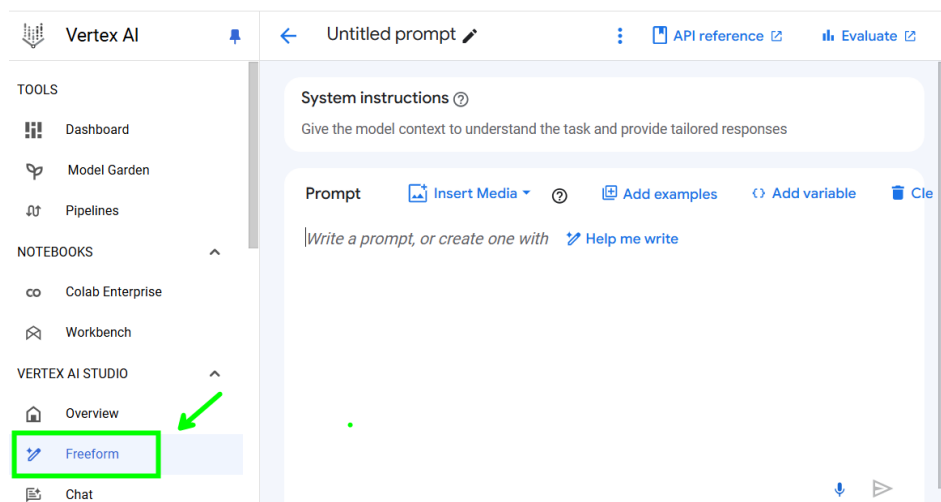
Vertex AI

TOOLS

Dashboard

Model Garden

Pipelines

NOTEBOOKS

Colab Enterprise

Workbench

VERTEX AI STUDIO

Overview

Freeform

Chat

Untitled prompt

API reference

Evaluate

System instructions

Give the model context to understand the task and provide tailored responses

Prompt

Insert Media

Add examples

Add variable

Cle

Write a prompt, or create one with Help me write